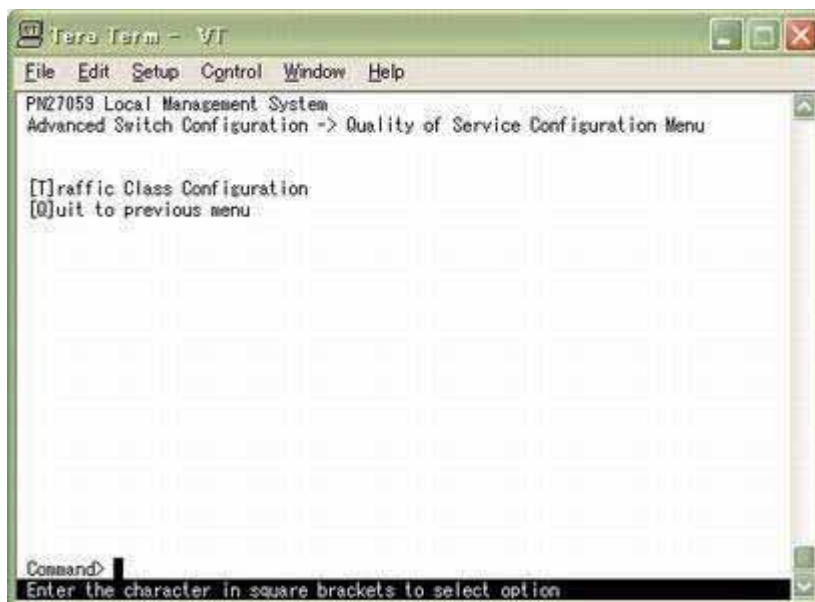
Tera Term - VT

File Edit Setup Control Window Help

PN27059 Local Management System
Advanced Switch Configuration -> Quality of Service Configuration Menu

[T]raffic Class Configuration
[Q]uit to previous menu

Command>
Enter the character in square brackets to select option